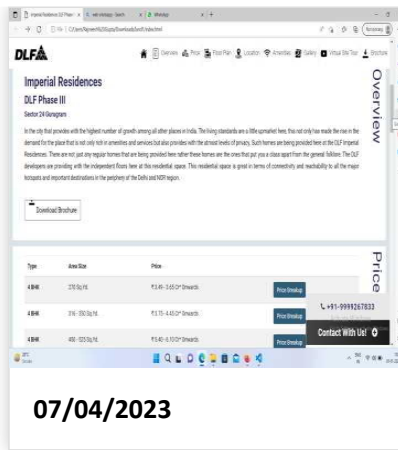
DLF

Overview Price Floor Plan Location Amenities Gallery Virtual Site Tour Brochure

Imperial Residences

DLF Phase III

Sector 24 Gurugram

In the city that provides with the highest number of growth among all other places in India. The living standards are a little upmarket here, this not only has made the rise in the demand for the place that is not only rich in amenities and services but also provides with the utmost levels of privacy. Such homes are being provided here at the DLF Imperial Residences. There are not just any regular homes that are being provided here rather these homes are the ones that put you a class apart from the general folklore. The DLF developers are providing with the independent floors here at this residential space. This residential space is great in terms of connectivity and reachability to all the major hotspots and important destinations in the periphery of the Delhi and NCR region.

Download Brochure

Overview

Price

| Type | Area Size | Price | |
|---|---|---|---|
| 4 BHK | 270 Sq.Yd. | ₹3.49 - 3.65 Cr* Onwards | Price Breakup |
| 4 BHK | 316 - 350 Sq.Yd. | ₹3.75 - 4.50 Cr* Onwards | Price Breakup |
| 4 BHK | 490 - 523 Sq.Yd. | ₹5.40 - 6.10 Cr* Onwards | Price Breakup |

+91-9999267833

Contact With Us!

07/04/2023